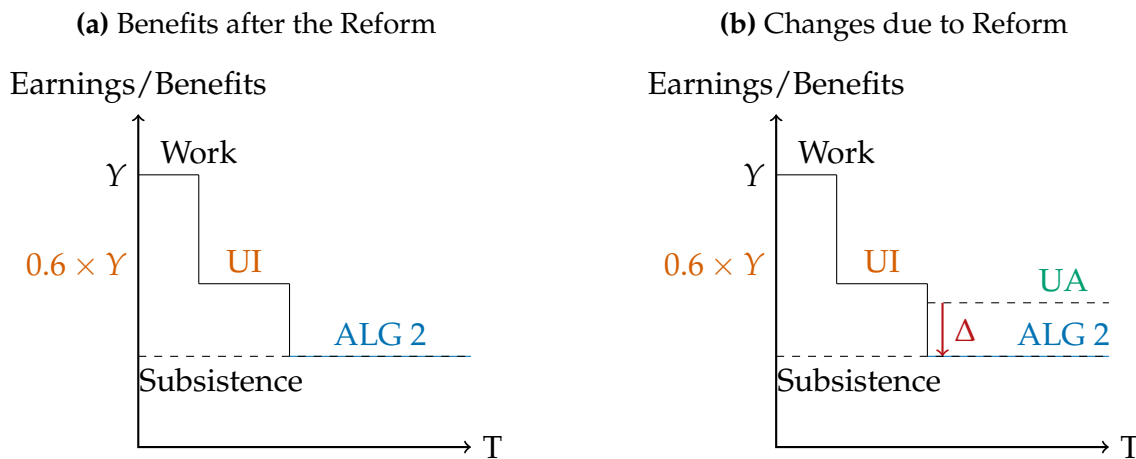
**(a)** Benefits after the Reform

Earnings/Benefits

Work

$Y$

$0.6 \times Y$

UI

ALG 2

Subsistence

T

**(b)** Changes due to Reform

Earnings/Benefits

Work

$Y$

$0.6 \times Y$

UI

UA

$\Delta$

ALG 2

Subsistence

T